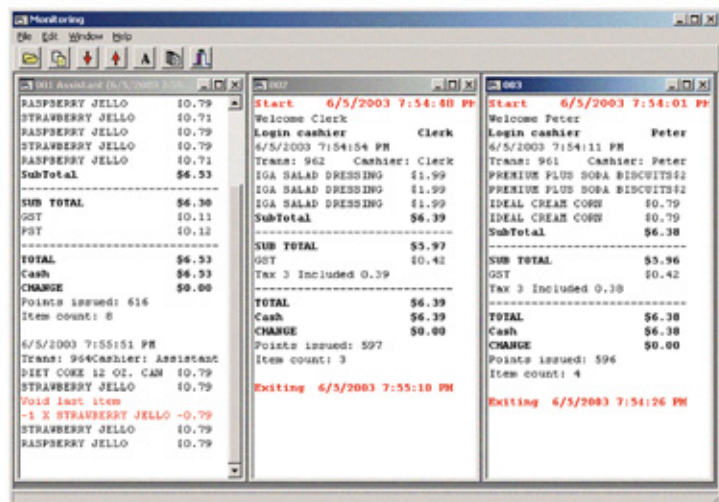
Monitoring

File Edit Window Help

A

001 Assistant (6/5/2003 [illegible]

RASPBERRY JELLO $0.79
STRAWBERRY JELLO $0.71
RASPBERRY JELLO $0.79
STRAWBERRY JELLO $0.79
RASPBERRY JELLO $0.71
SubTotal $6.53
SUB TOTAL $6.30
GST $0.11
PST $0.12
TOTAL $6.53
Cash $6.53
CHANGE $0.00
Points issued: 616
Item count: 8

6/5/2003 7:55:51 PM
Trans: 964Cashier: Assistant
DIET COKE 12 OZ. CAN $0.79
STRAWBERRY JELLO $0.79
Void last item
-1 X STRAWBERRY JELLO -0.79
STRAWBERRY JELLO $0.79
RASPBERRY JELLO $0.79

002

Start 6/5/2003 7:54:48 PM
Welcome Clerk
Login cashier Clerk
6/5/2003 7:54:54 PM
Trans: 962 Cashier: Clerk
IGA SALAD DRESSING $1.99
IGA SALAD DRESSING $1.99
IGA SALAD DRESSING $1.99
SubTotal $6.39
SUB TOTAL $5.97
GST $0.42
Tax 3 Included 0.39
TOTAL $6.39
Cash $6.39
CHANGE $0.00
Points issued: 597
Item count: 3

Exiting 6/5/2003 7:55:10 PM

003

Start 6/5/2003 7:54:01 PM
Welcome Peter
Login cashier Peter
6/5/2003 7:54:11 PM
Trans: 961 Cashier: Peter
PREMIUM PLUS SODA BISCUITS$2
PREMIUM PLUS SODA BISCUITS$2
IDEAL CREAM CORN $0.79
IDEAL CREAM CORN $0.79
SubTotal $6.38
SUB TOTAL $5.96
GST $0.42
Tax 3 Included 0.38
TOTAL $6.38
Cash $6.38
CHANGE $0.00
Points issued: 596
Item count: 4

Exiting 6/5/2003 7:54:26 PM